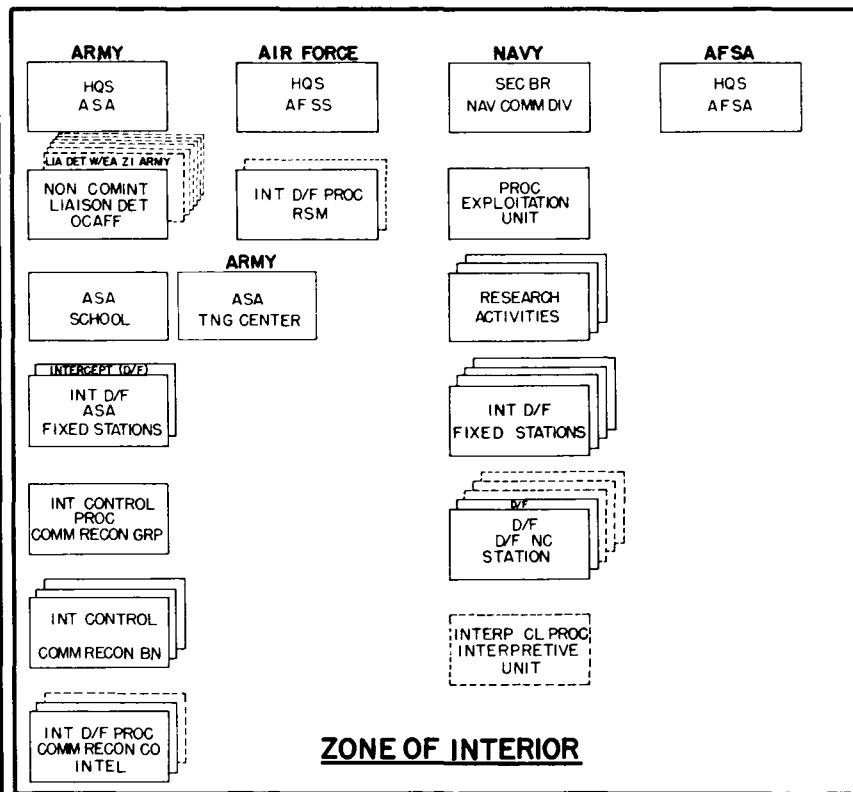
ARMY

HQS
ASA

LIA DET W/EA ZI ARMY

NON COMINT
LIAISON DET
OCAFF

ASA
SCHOOL

ARMY

ASA
TNG CENTER

INTERCEPT (D/F)

INT D/F
ASA
FIXED STATIONS

INT CONTROL
PROC
COMM RECON GRP

INT CONTROL
COMM RECON BN

INT D/F PROC
COMM RECON CO
INTEL

AIR FORCE

HQS
AF SS

INT D/F PROC
RSM

NAVY

SEC BR
NAV COMM DIV

PROC
EXPLOITATION
UNIT

RESEARCH
ACTIVITIES

INT D/F
FIXED STATIONS

D/F

D/F
D/F NC
STATION

INTERP CL PROC
INTERPRETIVE
UNIT

AFSA

HQS
AFSA

ZONE OF INTERIOR